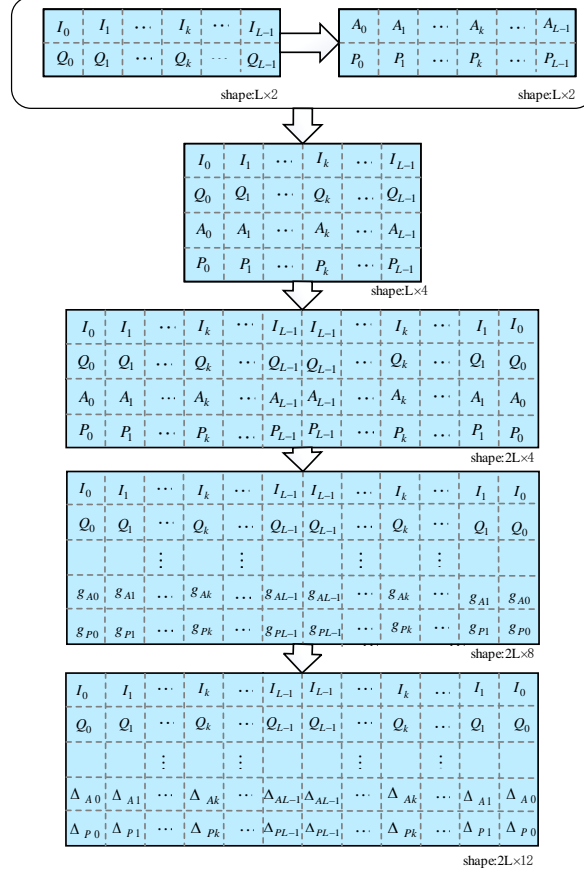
| $I_0$ | $I_1$ | $\cdots$ | $I_k$ | $\cdots$ | $I_{L-1}$ |
|---|---|---|---|---|---|
| $Q_0$ | $Q_1$ | $\cdots$ | $Q_k$ | $\cdots$ | $Q_{L-1}$ |

| $A_0$ | $A_1$ | $\cdots$ | $A_k$ | $\cdots$ | $A_{L-1}$ |
|---|---|---|---|---|---|
| $P_0$ | $P_1$ | $\cdots$ | $P_k$ | $\cdots$ | $P_{L-1}$ |

shape:L×2

shape:L×2

| $I_0$ | $I_1$ | $\cdots$ | $I_k$ | $\cdots$ | $I_{L-1}$ |
|---|---|---|---|---|---|
| $Q_0$ | $Q_1$ | $\cdots$ | $Q_k$ | $\cdots$ | $Q_{L-1}$ |
| $A_0$ | $A_1$ | $\cdots$ | $A_k$ | $\cdots$ | $A_{L-1}$ |
| $P_0$ | $P_1$ | $\cdots$ | $P_k$ | $\cdots$ | $P_{L-1}$ |

shape:L×4

| $I_0$ | $I_1$ | $\cdots$ | $I_k$ | $\cdots$ | $I_{L-1}$ | $I_{L-1}$ | $\cdots$ | $I_k$ | $\cdots$ | $I_1$ | $I_0$ |
|---|---|---|---|---|---|---|---|---|---|---|---|
| $Q_0$ | $Q_1$ | $\cdots$ | $Q_k$ | $\cdots$ | $Q_{L-1}$ | $Q_{L-1}$ | $\cdots$ | $Q_k$ | $\cdots$ | $Q_1$ | $Q_0$ |
| $A_0$ | $A_1$ | $\cdots$ | $A_k$ | $\cdots$ | $A_{L-1}$ | $A_{L-1}$ | $\cdots$ | $A_k$ | $\cdots$ | $A_1$ | $A_0$ |
| $P_0$ | $P_1$ | $\cdots$ | $P_k$ | $\cdots$ | $P_{L-1}$ | $P_{L-1}$ | $\cdots$ | $P_k$ | $\cdots$ | $P_1$ | $P_0$ |

shape:2L×4

| $I_0$ | $I_1$ | $\cdots$ | $I_k$ | $\cdots$ | $I_{L-1}$ | $I_{L-1}$ | $\cdots$ | $I_k$ | $\cdots$ | $I_1$ | $I_0$ |
|---|---|---|---|---|---|---|---|---|---|---|---|
| $Q_0$ | $Q_1$ | $\cdots$ | $Q_k$ | $\cdots$ | $Q_{L-1}$ | $Q_{L-1}$ | $\cdots$ | $Q_k$ | $\cdots$ | $Q_1$ | $Q_0$ |
| | | $\vdots$ | | $\vdots$ | | | $\vdots$ | | $\vdots$ | | |
| $g_{A0}$ | $g_{A1}$ | $\cdots$ | $g_{Ak}$ | $\cdots$ | $g_{AL-1}$ | $g_{AL-1}$ | $\cdots$ | $g_{Ak}$ | $\cdots$ | $g_{A1}$ | $g_{A0}$ |
| $g_{P0}$ | $g_{P1}$ | $\cdots$ | $g_{Pk}$ | $\cdots$ | $g_{PL-1}$ | $g_{PL-1}$ | $\cdots$ | $g_{Pk}$ | $\cdots$ | $g_{P1}$ | $g_{P0}$ |

shape:2L×8

| $I_0$ | $I_1$ | $\cdots$ | $I_k$ | $\cdots$ | $I_{L-1}$ | $I_{L-1}$ | $\cdots$ | $I_k$ | $\cdots$ | $I_1$ | $I_0$ |
|---|---|---|---|---|---|---|---|---|---|---|---|
| $Q_0$ | $Q_1$ | $\cdots$ | $Q_k$ | $\cdots$ | $Q_{L-1}$ | $Q_{L-1}$ | $\cdots$ | $Q_k$ | $\cdots$ | $Q_1$ | $Q_0$ |
| | | $\vdots$ | | $\vdots$ | | | $\vdots$ | | $\vdots$ | | |
| $\Delta_{A0}$ | $\Delta_{A1}$ | $\cdots$ | $\Delta_{Ak}$ | $\cdots$ | $\Delta_{AL-1}$ | $\Delta_{AL-1}$ | $\cdots$ | $\Delta_{Ak}$ | $\cdots$ | $\Delta_{A1}$ | $\Delta_{A0}$ |
| $\Delta_{P0}$ | $\Delta_{P1}$ | $\cdots$ | $\Delta_{Pk}$ | $\cdots$ | $\Delta_{PL-1}$ | $\Delta_{PL-1}$ | $\cdots$ | $\Delta_{Pk}$ | $\cdots$ | $\Delta_{P1}$ | $\Delta_{P0}$ |

shape:2L×12